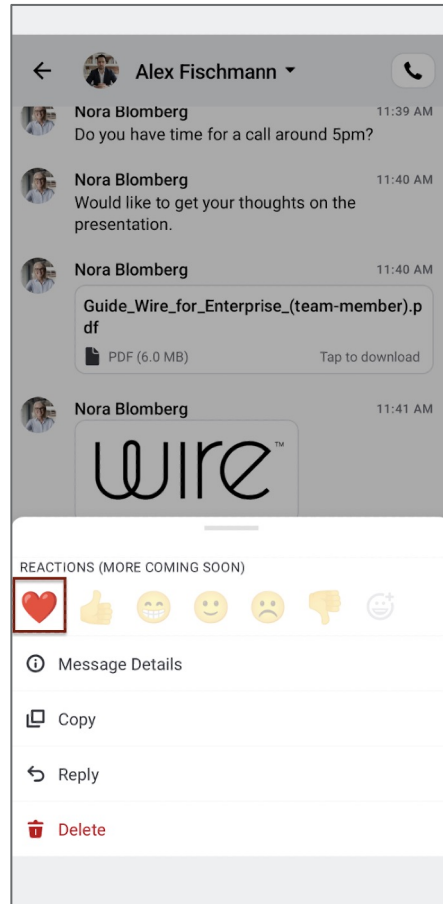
Alex Fischmann

Nora Blomberg 11:39 AM
Do you have time for a call around 5pm?

Nora Blomberg 11:40 AM
Would like to get your thoughts on the presentation.

Nora Blomberg 11:40 AM
Guide_Wire_for_Enterprise_(team-member).pdf
PDF (6.0 MB) Tap to download

Nora Blomberg 11:41 AM
wire™

REACTIONS (MORE COMING SOON)

Message Details

Copy

Reply

Delete